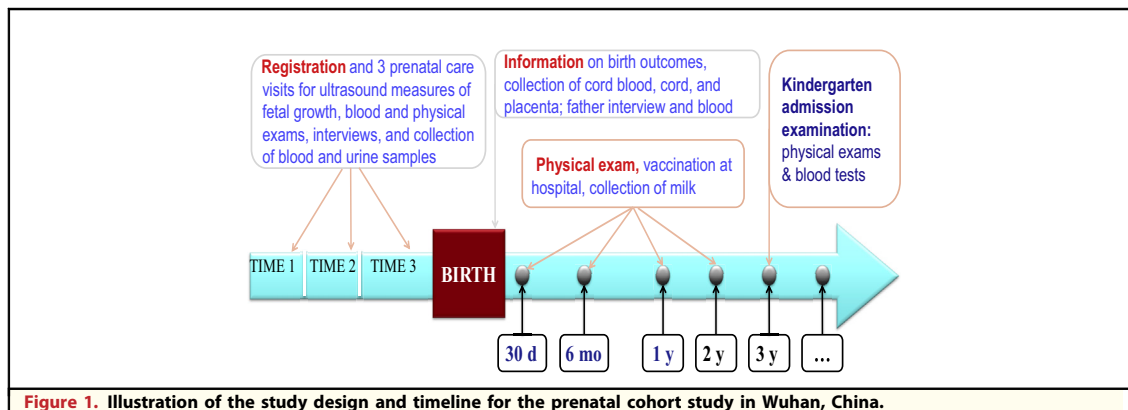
Registration and 3 prenatal care visits for ultrasound measures of fetal growth, blood and physical exams, interviews, and collection of blood and urine samples

Information on birth outcomes, collection of cord blood, cord, and placenta; father interview and blood

Kindergarten admission examination: physical exams & blood tests

Physical exam, vaccination at hospital, collection of milk

TIME 1 TIME 2 TIME 3 BIRTH

30 d 6 mo 1 y 2 y 3 y …

Figure 1. Illustration of the study design and timeline for the prenatal cohort study in Wuhan, China.